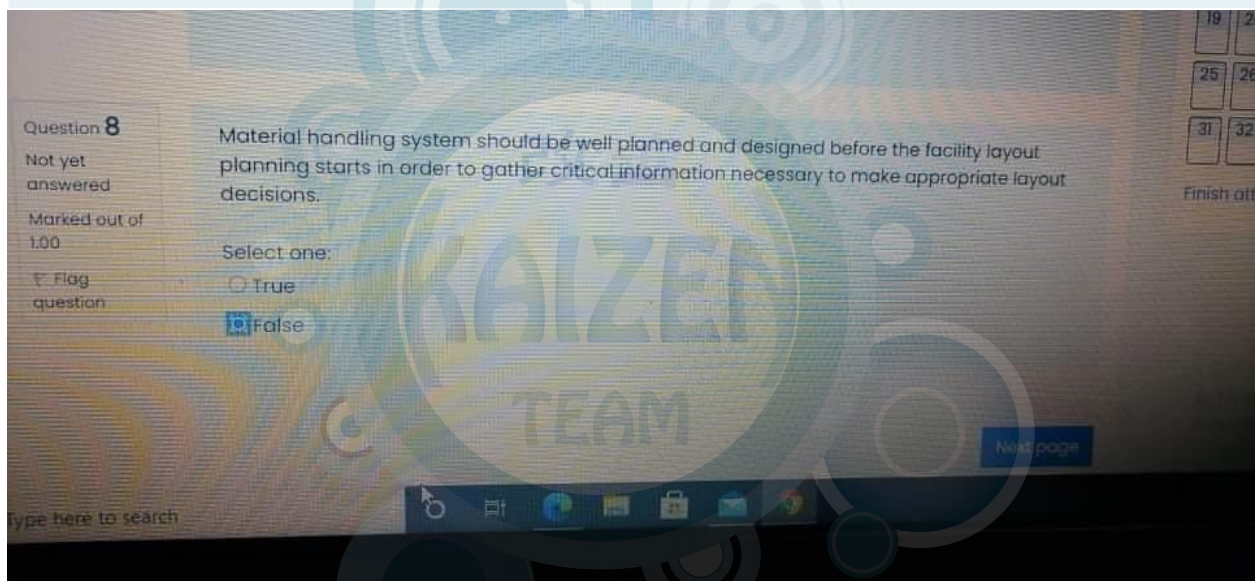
19 2
25 26
31 32
Finish att

Question 8
Not yet answered
Marked out of 1.00
Flag question

Material handling system should be well planned and designed before the facility layout planning starts in order to gather critical information necessary to make appropriate layout decisions.

Select one:
True
False

KAIZEN
TEAM

Next page

Type here to search